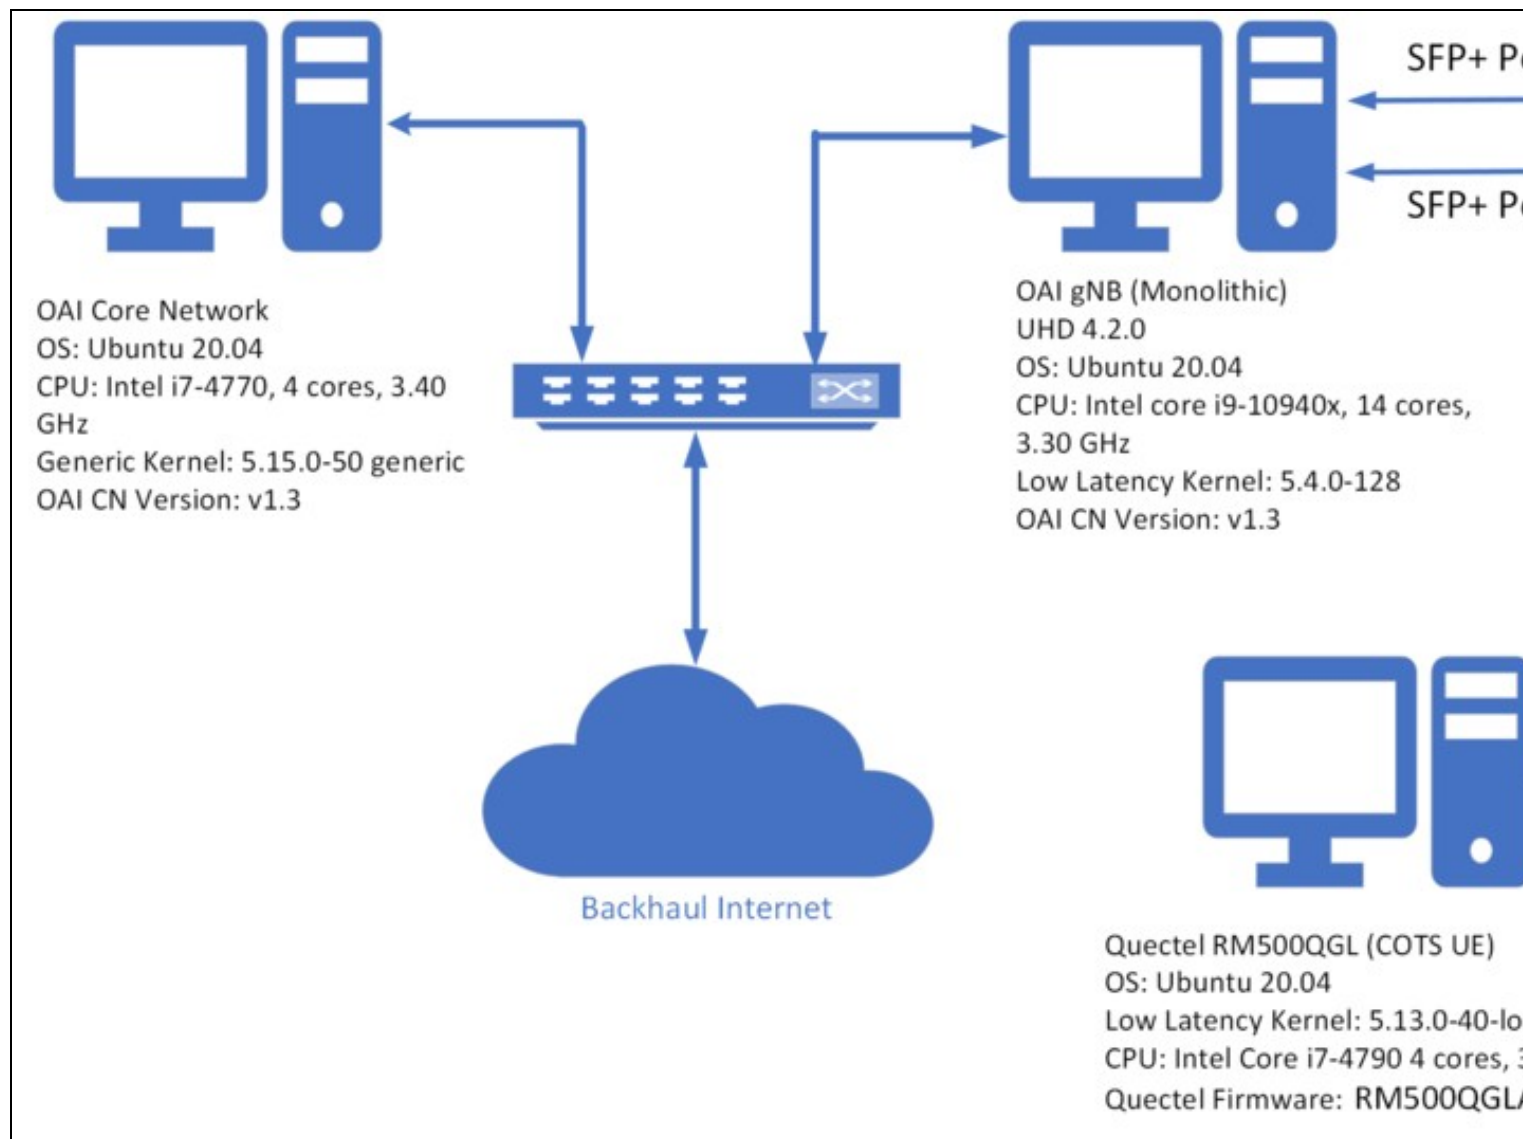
SFP+ P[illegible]

SFP+ P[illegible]

OAI Core Network
OS: Ubuntu 20.04
CPU: Intel i7-4770, 4 cores, 3.40 GHz
Generic Kernel: 5.15.0-50 generic
OAI CN Version: v1.3

OAI gNB (Monolithic)
UHD 4.2.0
OS: Ubuntu 20.04
CPU: Intel core i9-10940x, 14 cores, 3.30 GHz
Low Latency Kernel: 5.4.0-128
OAI CN Version: v1.3

Backhaul Internet

Quectel RM500QGL (COTS UE)
OS: Ubuntu 20.04
Low Latency Kernel: 5.13.0-40-lo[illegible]
CPU: Intel Core i7-4790 4 cores, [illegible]
Quectel Firmware: RM500QGL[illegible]